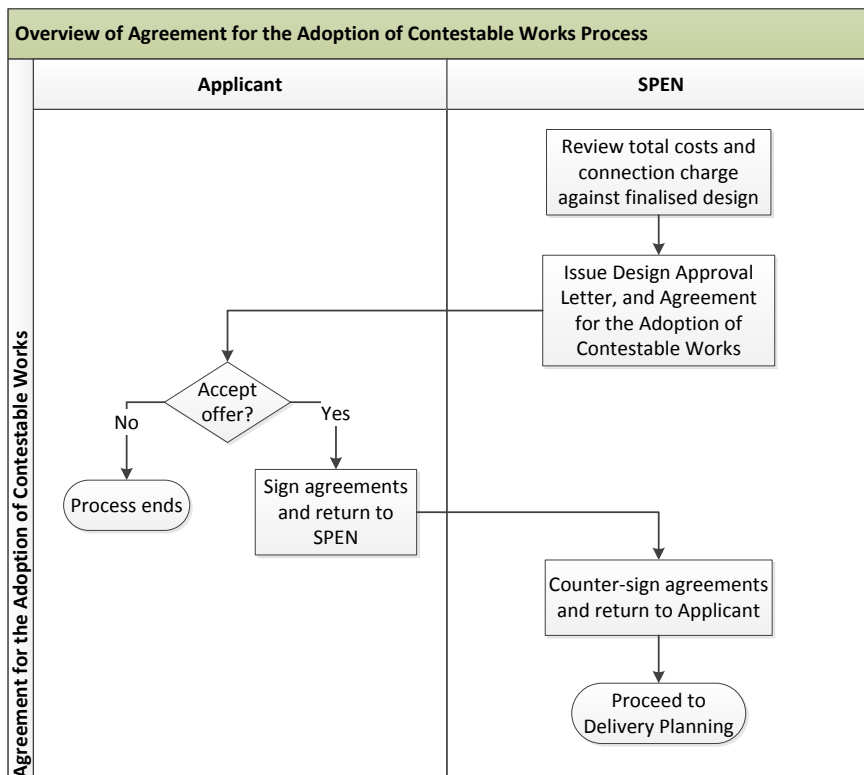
Overview of Agreement for the Adoption of Contestable Works Process

Agreement for the Adoption of Contestable Works

Applicant

SPEN

Review total costs and connection charge against finalised design

Issue Design Approval Letter, and Agreement for the Adoption of Contestable Works

Accept offer?

No

Yes

Process ends

Sign agreements and return to SPEN

Counter-sign agreements and return to Applicant

Proceed to Delivery Planning